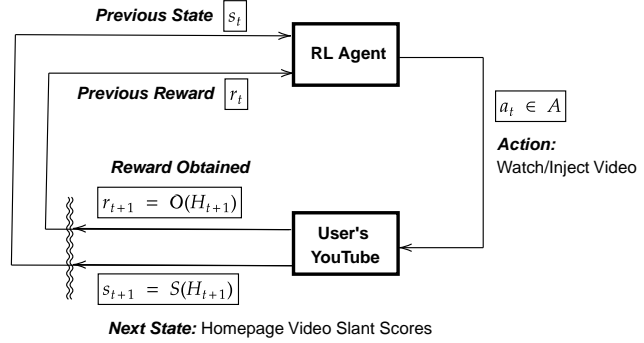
Previous State $s_t$

RL Agent

Previous Reward $r_t$

$a_t \in A$

Action:
Watch/Inject Video

Reward Obtained

$r_{t+1} = O(H_{t+1})$

User's YouTube

$s_{t+1} = S(H_{t+1})$

Next State: Homepage Video Slant Scores